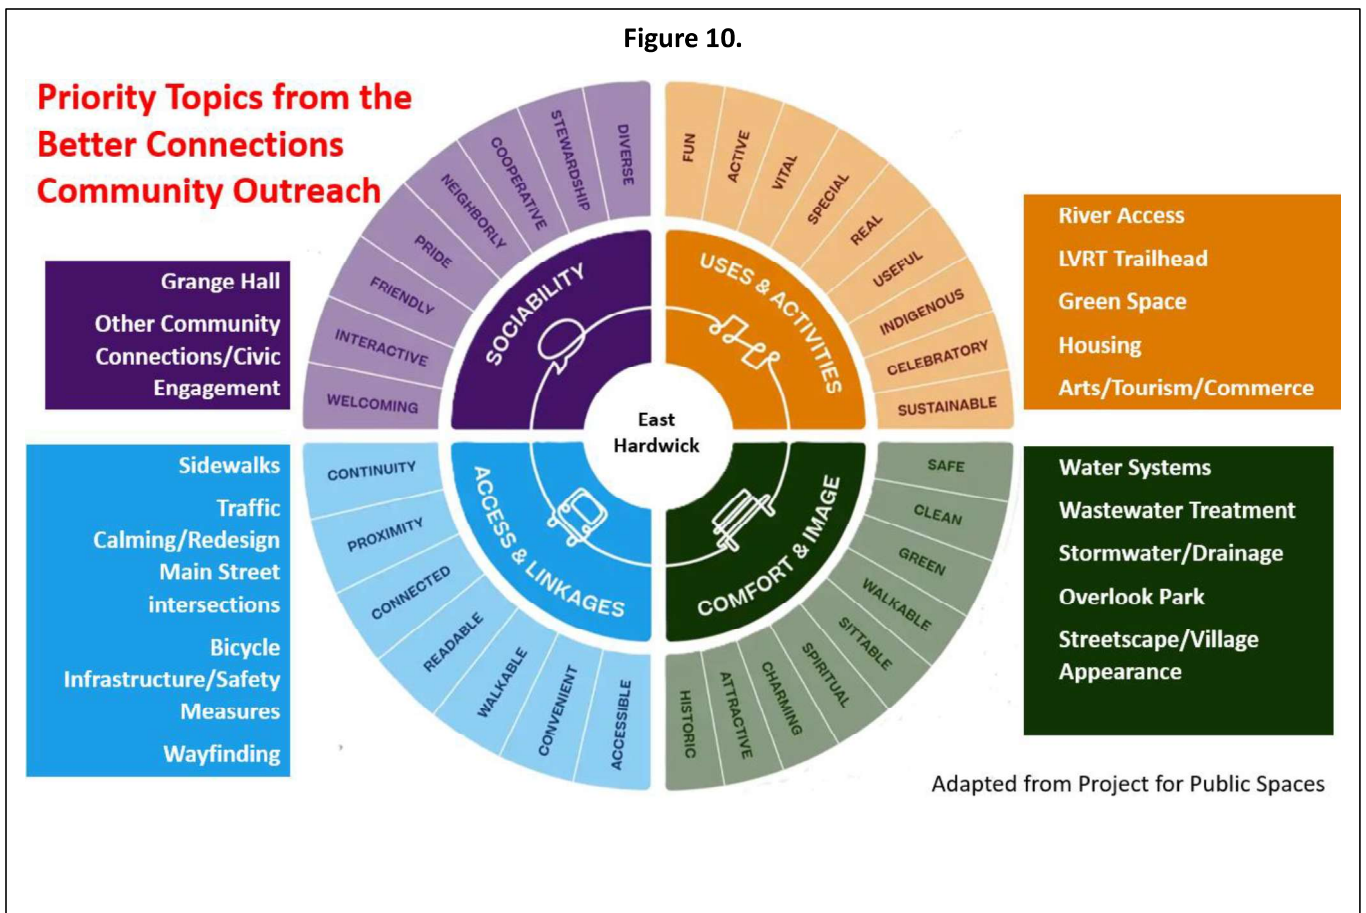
Figure 10.

Priority Topics from the Better Connections Community Outreach

Grange Hall

Other Community Connections/Civic Engagement

River Access

LVRT Trailhead

Green Space

Housing

Arts/Tourism/Commerce

WELCOMING
INTERACTIVE
FRIENDLY
PRIDE
NEIGHBORLY
COOPERATIVE
STEWARDSHIP
DIVERSE

SOCIABILITY

FUN
ACTIVE
VITAL
SPECIAL
REAL
USEFUL
INDIGENOUS
CELEBRATORY
SUSTAINABLE

USES & ACTIVITIES

East Hardwick

ACCESS & LINKAGES

CONTINUITY
PROXIMITY
CONNECTED
READABLE
WALKABLE
CONVENIENT
ACCESSIBLE

COMFORT & IMAGE

SAFE
CLEAN
GREEN
WALKABLE
SITTABLE
SPIRITUAL
CHARMING
ATTRACTIVE
HISTORIC

Sidewalks

Traffic Calming/Redesign Main Street intersections

Bicycle Infrastructure/Safety Measures

Wayfinding

Water Systems

Wastewater Treatment

Stormwater/Drainage

Overlook Park

Streetscape/Village Appearance

Adapted from Project for Public Spaces